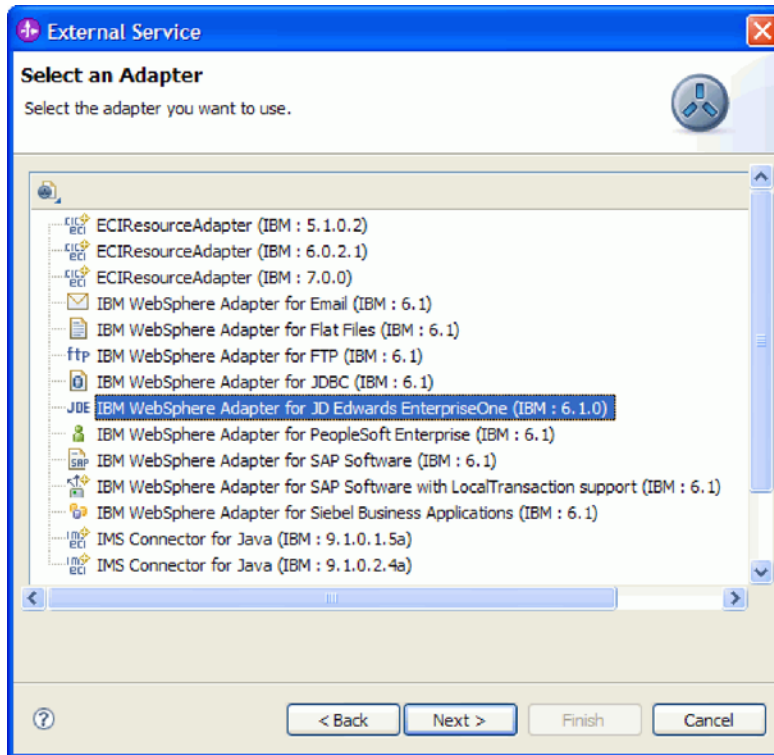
External Service

Select an Adapter

Select the adapter you want to use.

ECIResourceAdapter (IBM : 5.1.0.2)
ECIResourceAdapter (IBM : 6.0.2.1)
ECIResourceAdapter (IBM : 7.0.0)
IBM WebSphere Adapter for Email (IBM : 6.1)
IBM WebSphere Adapter for Flat Files (IBM : 6.1)
ftp IBM WebSphere Adapter for FTP (IBM : 6.1)
IBM WebSphere Adapter for JDBC (IBM : 6.1)
JDE IBM WebSphere Adapter for JD Edwards EnterpriseOne (IBM : 6.1.0)
IBM WebSphere Adapter for PeopleSoft Enterprise (IBM : 6.1)
IBM WebSphere Adapter for SAP Software (IBM : 6.1)
IBM WebSphere Adapter for SAP Software with LocalTransaction support (IBM : 6.1)
IBM WebSphere Adapter for Siebel Business Applications (IBM : 6.1)
IMS Connector for Java (IBM : 9.1.0.1.5a)
IMS Connector for Java (IBM : 9.1.0.2.4a)

< Back
Next >
Finish
Cancel